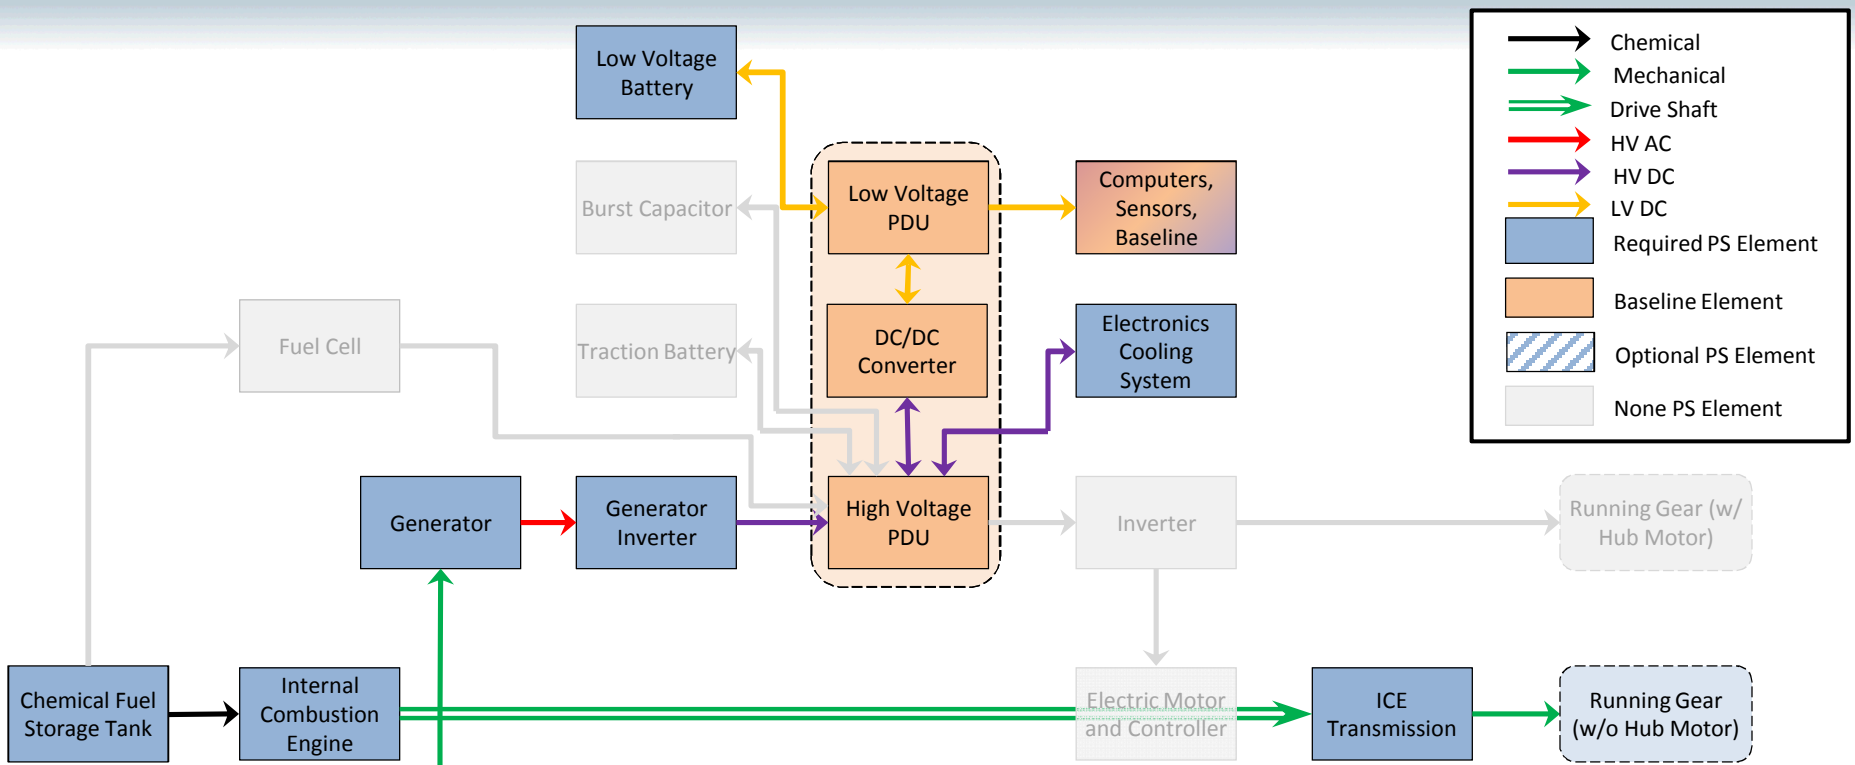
Low Voltage Battery

Burst Capacitor

Fuel Cell

Traction Battery

Low Voltage PDU

DC/DC Converter

High Voltage PDU

Computers, Sensors, Baseline

Electronics Cooling System

Generator

Generator Inverter

Inverter

Running Gear (w/ Hub Motor)

Chemical Fuel Storage Tank

Internal Combustion Engine

Electric Motor and Controller

ICE Transmission

Running Gear (w/o Hub Motor)

Chemical
Mechanical
Drive Shaft
HV AC
HV DC
LV DC
Required PS Element
Baseline Element
Optional PS Element
None PS Element